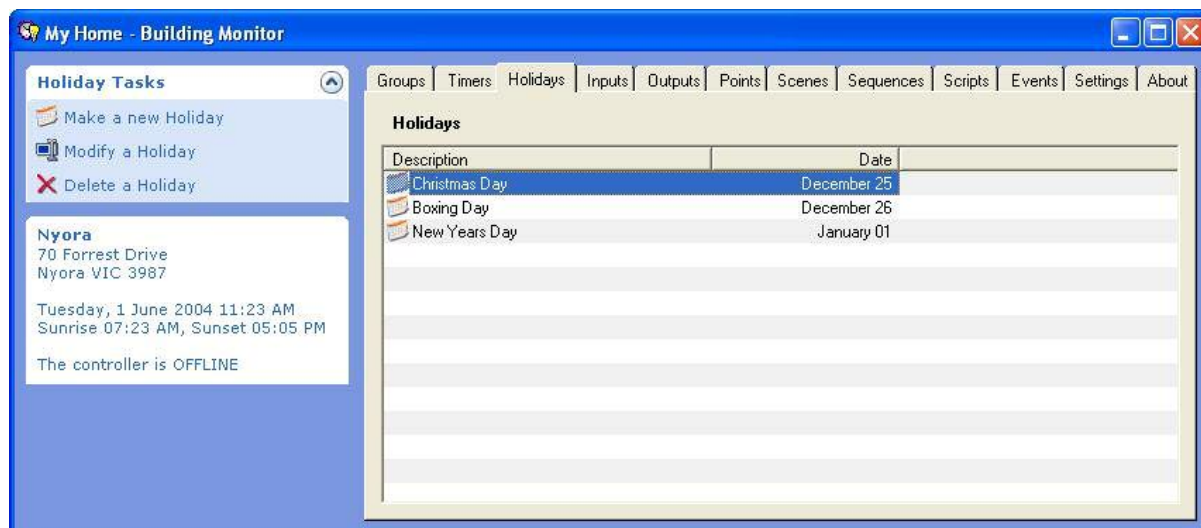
My Home - Building Monitor

Holiday Tasks

Make a new Holiday

Modify a Holiday

Delete a Holiday

Nyora
70 Forrest Drive
Nyora VIC 3987

Tuesday, 1 June 2004 11:23 AM
Sunrise 07:23 AM, Sunset 05:05 PM

The controller is OFFLINE

Groups | Timers | Holidays | Inputs | Outputs | Points | Scenes | Sequences | Scripts | Events | Settings | About

Holidays

| Description | Date |
|---|---|
| Christmas Day | December 25 |
| Boxing Day | December 26 |
| New Years Day | January 01 |